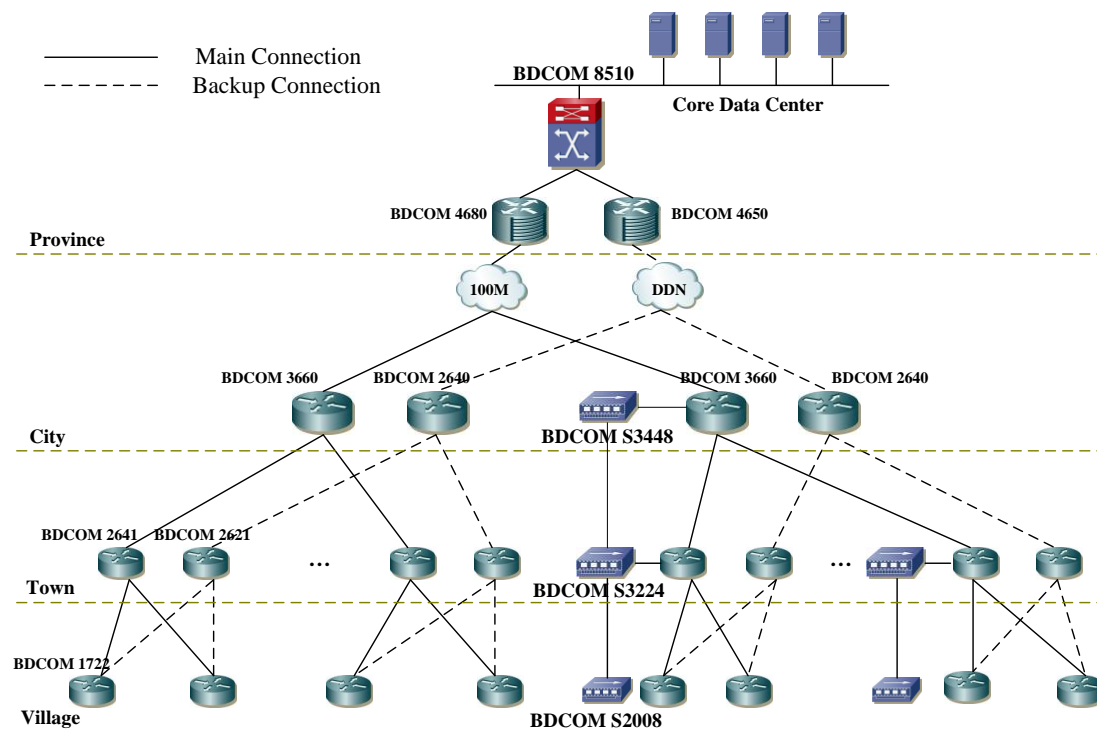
Main Connection
Backup Connection

BDCOM 8510
Core Data Center

BDCOM 4680
BDCOM 4650

Province

100M
DDN

BDCOM 3660
BDCOM 2640
BDCOM 3660
BDCOM 2640
BDCOM S3448

City

BDCOM 2641
BDCOM 2621
…
BDCOM S3224
…

Town

BDCOM 1722

Village
BDCOM S2008